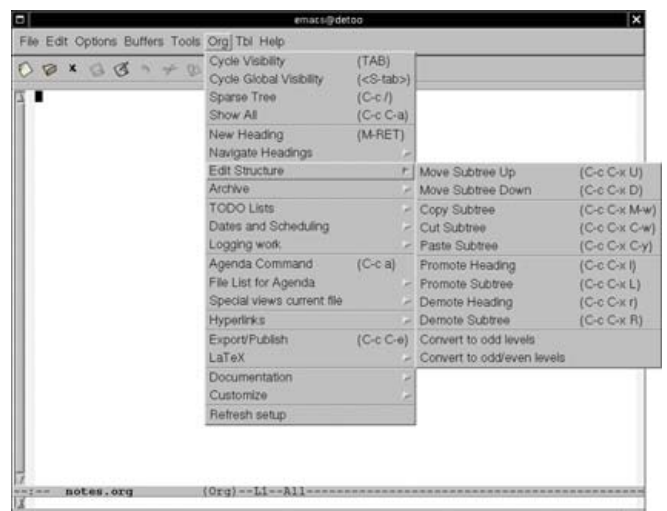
emacs@detoo

File Edit Options Buffers Tools Org Tbl Help

| | |
|---|---|
| Cycle Visibility | (TAB) |
| Cycle Global Visibility | (<S-tab>) |
| Sparse Tree | (C-c /) |
| Show All | (C-c C-a) |
| New Heading | (M-RET) |
| Navigate Headings | |
| Edit Structure | |
| Archive | |
| TODO Lists | |
| Dates and Scheduling | |
| Logging work | |
| Agenda Command | (C-c a) |
| File List for Agenda | |
| Special views current file | |
| Hyperlinks | |
| Export/Publish | (C-c C-e) |
| LaTeX | |
| Documentation | |
| Customize | |
| Refresh setup | |

| | |
|---|---|
| Move Subtree Up | (C-c C-x U) |
| Move Subtree Down | (C-c C-x D) |
| Copy Subtree | (C-c C-x M-w) |
| Cut Subtree | (C-c C-x C-w) |
| Paste Subtree | (C-c C-x C-y) |
| Promote Heading | (C-c C-x l) |
| Promote Subtree | (C-c C-x L) |
| Demote Heading | (C-c C-x r) |
| Demote Subtree | (C-c C-x R) |
| Convert to odd levels | |
| Convert to odd/even levels | |

--:-- notes.org (Org)--L1--All-----------------------------------------